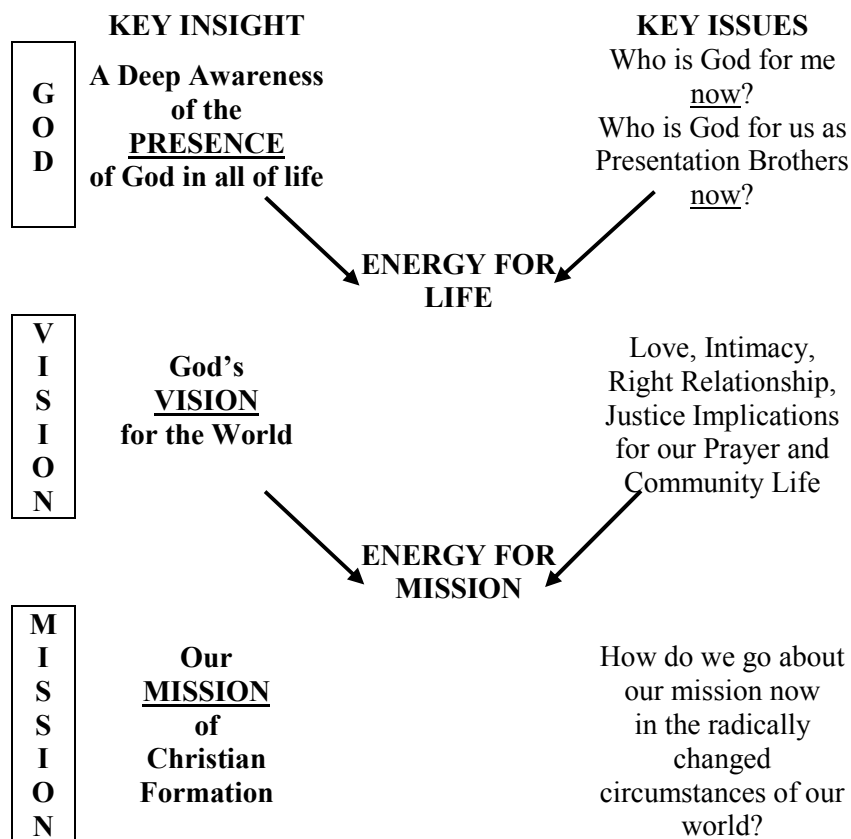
KEY INSIGHT

KEY ISSUES

GOD

A Deep Awareness of the PRESENCE of God in all of life

Who is God for me now?
Who is God for us as Presentation Brothers now?

ENERGY FOR LIFE

VISION

God's VISION for the World

Love, Intimacy, Right Relationship, Justice Implications for our Prayer and Community Life

ENERGY FOR MISSION

MISSION

Our MISSION of Christian Formation

How do we go about our mission now in the radically changed circumstances of our world?